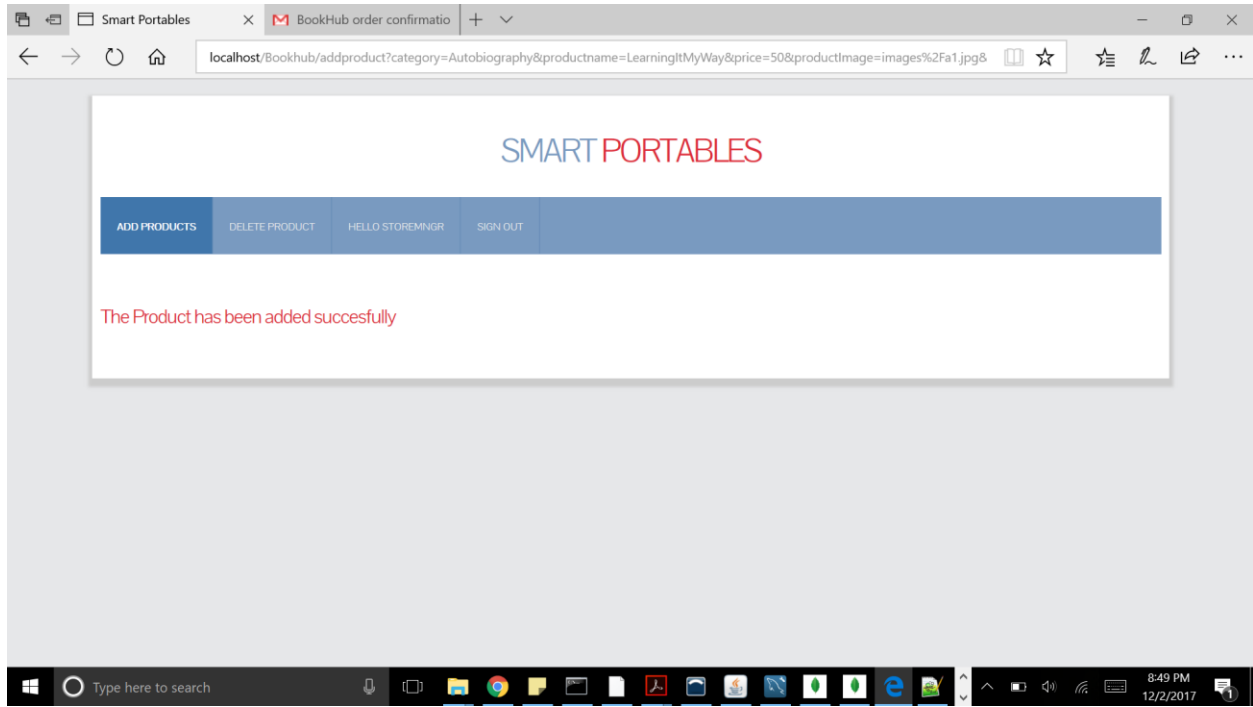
Smart Portables
BookHub order confirmatio

localhost/Bookhub/addproduct?category=Autobiography&productname=LearningItMyWay&price=50&productImage=images%2Fa1.jpg&

SMART PORTABLES

ADD PRODUCTS | DELETE PRODUCT | HELLO STOREMNGR | SIGN OUT

The Product has been added succesfully

Type here to search

8:49 PM
12/2/2017

1